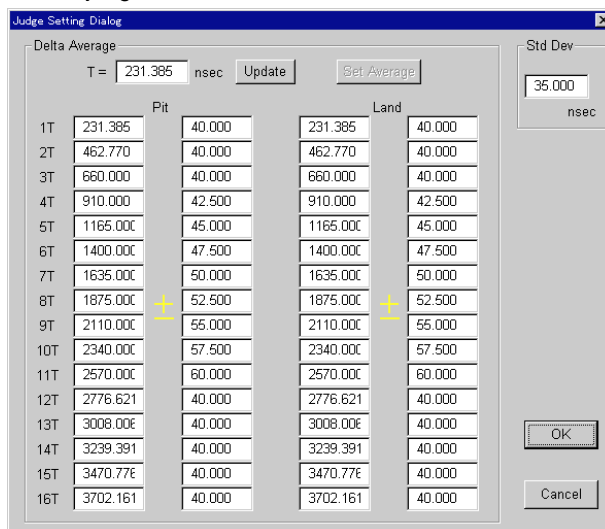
Judge Setting Dialog

Delta Average

T = 231.385 nsec Update

Set Average

Std Dev

35.000

nsec

| | Pit | | Land | |
|---|---|---|---|---|
| 1T | 231.385 | 40.000 | 231.385 | 40.000 |
| 2T | 462.770 | 40.000 | 462.770 | 40.000 |
| 3T | 660.000 | 40.000 | 660.000 | 40.000 |
| 4T | 910.000 | 42.500 | 910.000 | 42.500 |
| 5T | 1165.000 | 45.000 | 1165.000 | 45.000 |
| 6T | 1400.000 | 47.500 | 1400.000 | 47.500 |
| 7T | 1635.000 | 50.000 | 1635.000 | 50.000 |
| 8T | 1875.000 | 52.500 | 1875.000 | 52.500 |
| 9T | 2110.000 | 55.000 | 2110.000 | 55.000 |
| 10T | 2340.000 | 57.500 | 2340.000 | 57.500 |
| 11T | 2570.000 | 60.000 | 2570.000 | 60.000 |
| 12T | 2776.621 | 40.000 | 2776.621 | 40.000 |
| 13T | 3008.006 | 40.000 | 3008.006 | 40.000 |
| 14T | 3239.391 | 40.000 | 3239.391 | 40.000 |
| 15T | 3470.776 | 40.000 | 3470.776 | 40.000 |
| 16T | 3702.161 | 40.000 | 3702.161 | 40.000 |

±

±

OK

Cancel